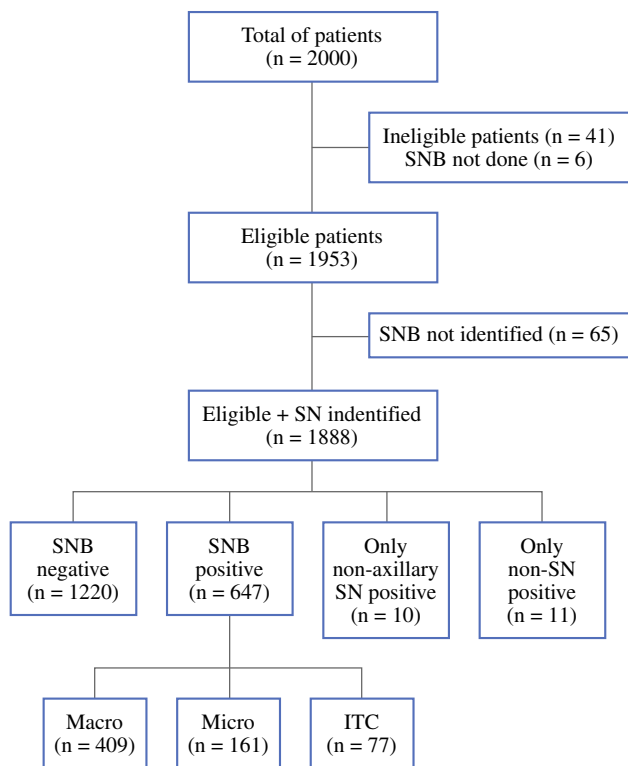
Total of patients
(n = 2000)

Ineligible patients (n = 41)
SNB not done (n = 6)

Eligible patients
(n = 1953)

SNB not identified (n = 65)

Eligible + SN indentified
(n = 1888)

SNB
negative
(n = 1220)

SNB
positive
(n = 647)

Only
non-axillary
SN positive
(n = 10)

Only
non-SN
positive
(n = 11)

Macro
(n = 409)

Micro
(n = 161)

ITC
(n = 77)